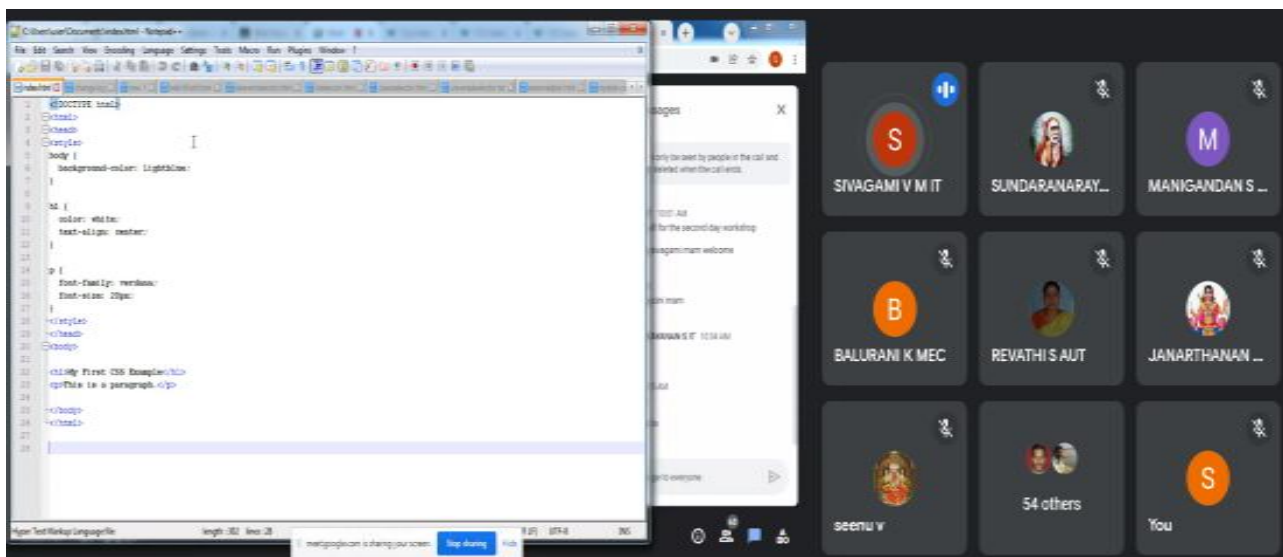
C:\Users\user\Documents\index.html - Notepad++

File Edit Search View Encoding Language Settings Tools Macro Run Plugins Window ?

1 <!DOCTYPE html>
2 <html>
3 <head>
4 <style>
5 body {
6 background-color: lightblue;
7 }
8
9
10 h1 {
11 color: white;
12 text-align: center;
13 }
14
15 p {
16 font-family: verdana;
17 font-size: 20px;
18 }
19 </style>
20 </head>
21 <body>
22
23 <h1>My First CSS Example</h1>
24 <p>This is a paragraph.</p>
25
26 </body>
27 </html>
28

Hyper Text Markup Language file length : 382 lines : 28 UTF-8 INS

meet.google.com is sharing your screen. Stop sharing Hide

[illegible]ssages

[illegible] only be seen by people in the call and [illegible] deleted when the call ends.

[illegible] 10:01 AM
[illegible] for the second day workshop

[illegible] ivagami mam welcome

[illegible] mam

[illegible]ANAN S R 10:04 AM

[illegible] to everyone

S
SIVAGAMI V M IT

SUNDARANARAY...

M
MANIGANDAN S ...

B
BALURANI K MEC

REVATHI S AUT

JANARTHANAN ...

seenu v

54 others

S
You